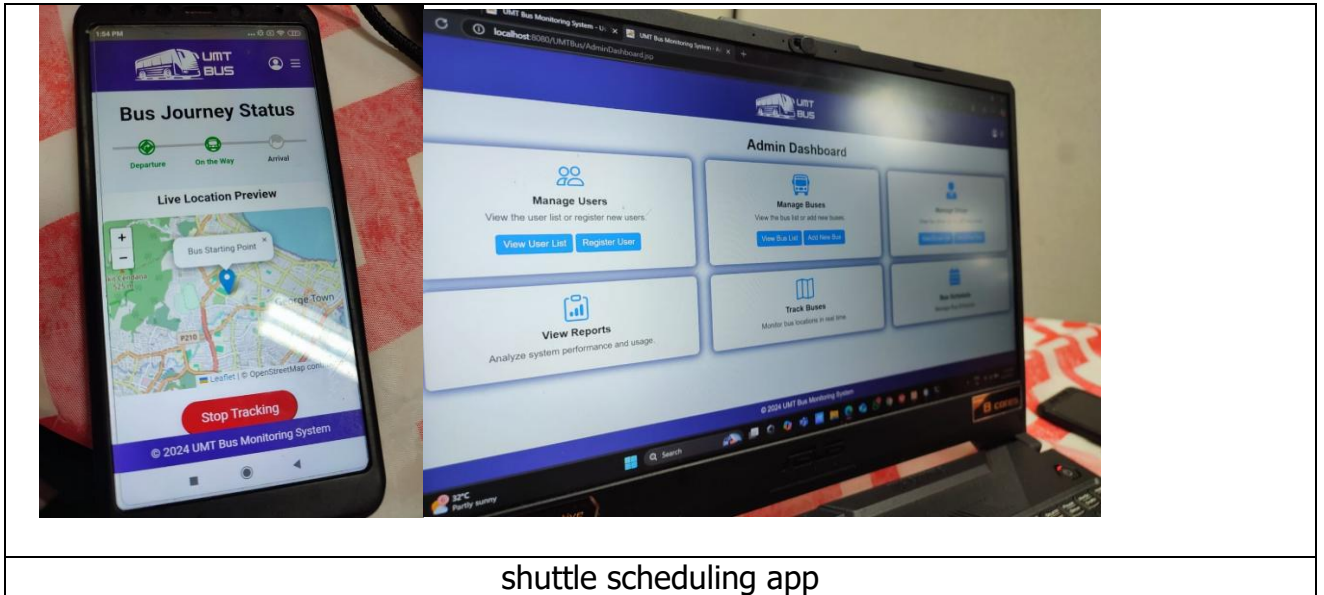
1:54 PM

UMT BUS

Bus Journey Status

Departure On the Way Arrival

Live Location Preview

+
−

Bus Starting Point ×

George Town

P210

Leaflet | © OpenStreetMap contr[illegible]

Stop Tracking

© 2024 UMT Bus Monitoring System

UMT Bus Monitoring System - U ×   UMT Bus Monitoring System - A ×   +

localhost:8080/UMTBus/AdminDashboard.jsp

UMT BUS

Admin Dashboard

Manage Users

View the user list or register new users.

View User List   Register User

Manage Buses

View the bus list or add new buses.

View Bus List   Add New Bus

Manage Driver

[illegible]

View Reports

Analyze system performance and usage.

Track Buses

Monitor bus locations in real time.

Bus Schedule

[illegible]

© 2024 UMT Bus Monitoring System

Search

32°C
Partly sunny

shuttle scheduling app